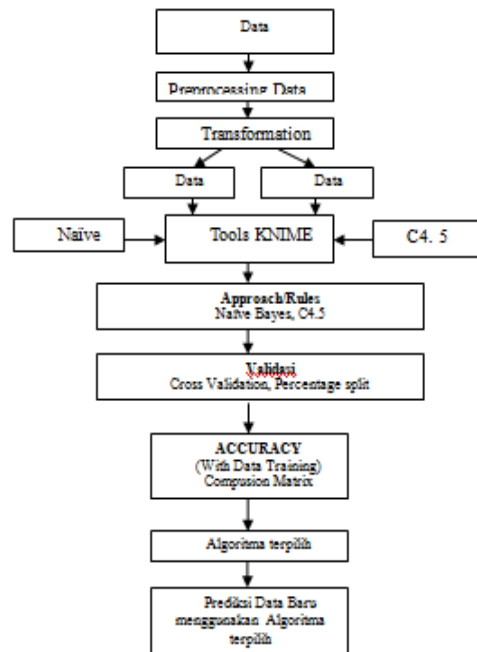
Data

Preprocessing Data

Transformation

Data

Data

Naïve

Tools KNIME

C4. 5

Approach/Rules
Naïve Bayes, C4.5

Validasi
Cross Validation, Percentage split

ACCURACY
(With Data Training)
Compusion Matrix

Algoritma terpilih

Prediksi Data Baru menggunakan Algoritma terpilih